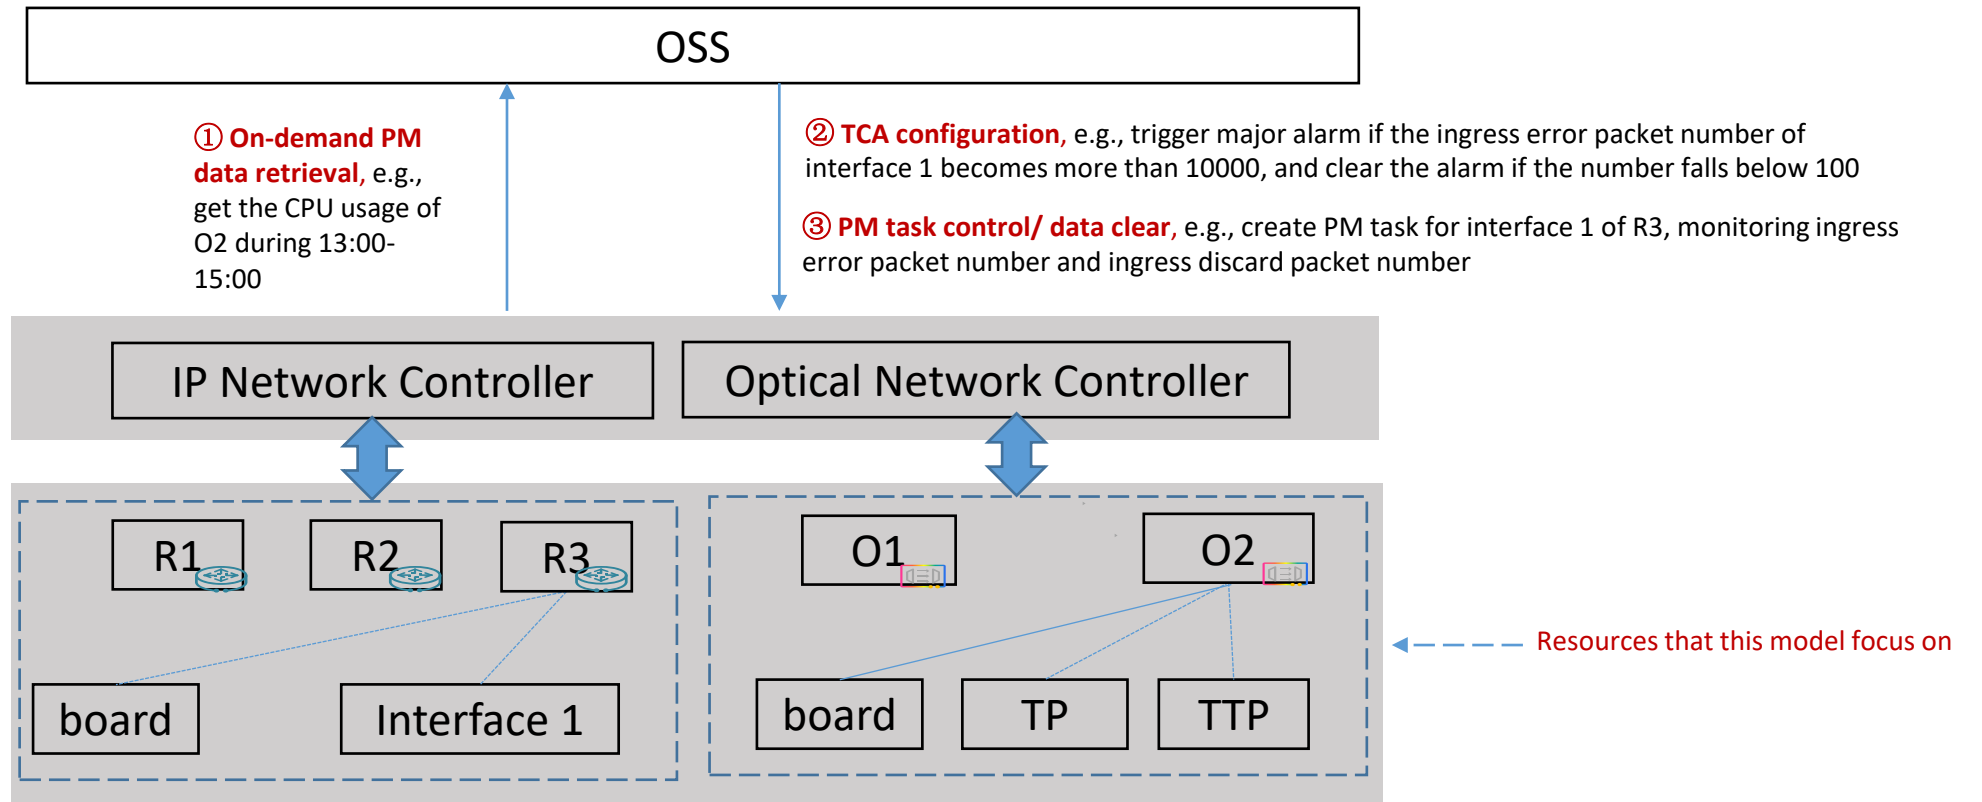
OSS

① On-demand PM data retrieval, e.g., get the CPU usage of O2 during 13:00-15:00

② TCA configuration, e.g., trigger major alarm if the ingress error packet number of interface 1 becomes more than 10000, and clear the alarm if the number falls below 100

③ PM task control/ data clear, e.g., create PM task for interface 1 of R3, monitoring ingress error packet number and ingress discard packet number

IP Network Controller

Optical Network Controller

R1

R2

R3

board

Interface 1

O1

O2

board

TP

TTP

Resources that this model focus on